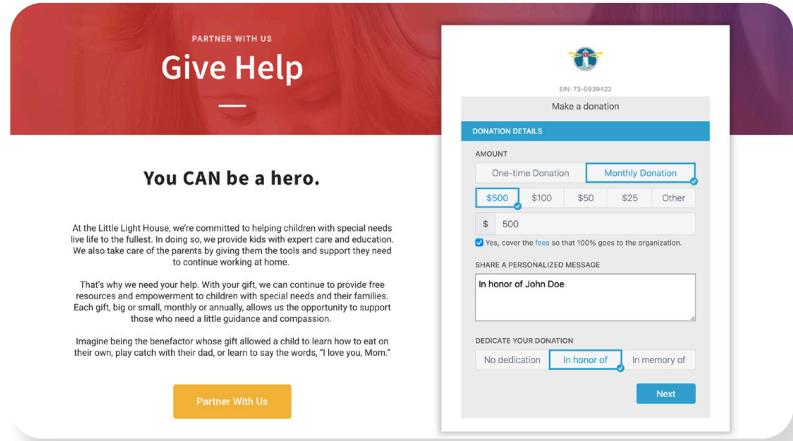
PARTNER WITH US

Give Help

You CAN be a hero.

At the Little Light House, we're committed to helping children with special needs live life to the fullest. In doing so, we provide kids with expert care and education. We also take care of the parents by giving them the tools and support they need to continue working at home.

That's why we need your help. With your gift, we can continue to provide free resources and empowerment to children with special needs and their families. Each gift, big or small, monthly or annually, allows us the opportunity to support those who need a little guidance and compassion.

Imagine being the benefactor whose gift allowed a child to learn how to eat on their own, play catch with their dad, or learn to say the words, "I love you, Mom."

Partner With Us

EIN: 73-0939422

Make a donation

DONATION DETAILS

AMOUNT

One-time Donation | Monthly Donation

$500 | $100 | $50 | $25 | Other

$ 500

Yes, cover the fees so that 100% goes to the organization.

SHARE A PERSONALIZED MESSAGE

In honor of John Doe

DEDICATE YOUR DONATION

No dedication | In honor of | In memory of

Next